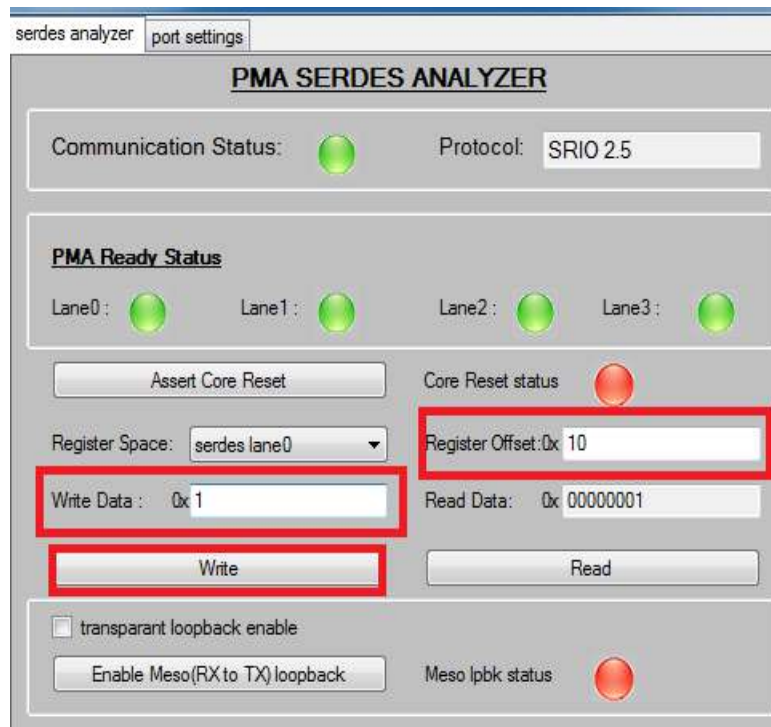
serdes analyzer
port settings

PMA SERDES ANALYZER

Communication Status:
Protocol: SRIO 2.5

PMA Ready Status

Lane0 :
Lane1 :
Lane2 :
Lane3 :

Assert Core Reset
Core Reset status

Register Space: serdes lane0
Register Offset:0x 10

Write Data : 0x 1
Read Data: 0x 00000001

Write
Read

transparant loopback enable

Enable Meso(RX to TX) loopback
Meso lpbk status